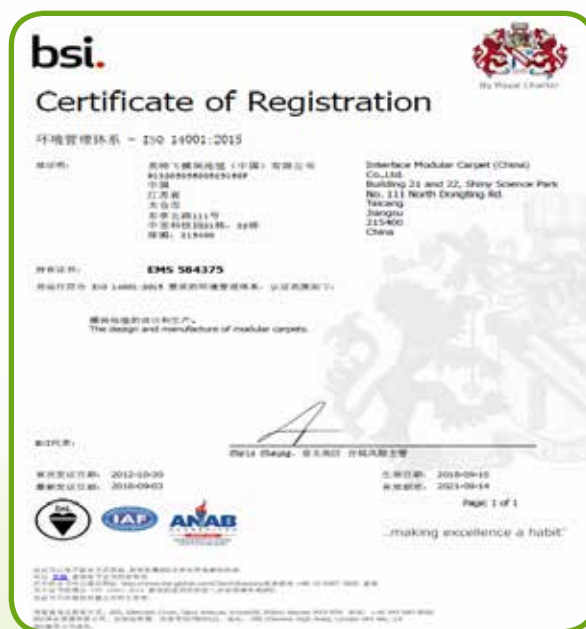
bsi.

By Royal Charter

Certificate of Registration

环境管理体系 - ISO 14001:2015

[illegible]

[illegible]

Interface Modular Carpet (China) Co.,Ltd.
Building 21 and 22, Shiny Science Park
No. 111 North Dongting Rd.
Taicang
Jiangsu
215400
China

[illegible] EMS 584375

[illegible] ISO 14001:2015 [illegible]

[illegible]
The design and manufacture of modular carpets.

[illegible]

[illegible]

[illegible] 2012-10-20
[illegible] 2018-09-03

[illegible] 2018-09-15
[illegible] 2021-09-14

Page: 1 of 1

IAF

ANAB

...making excellence a habit.™

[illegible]